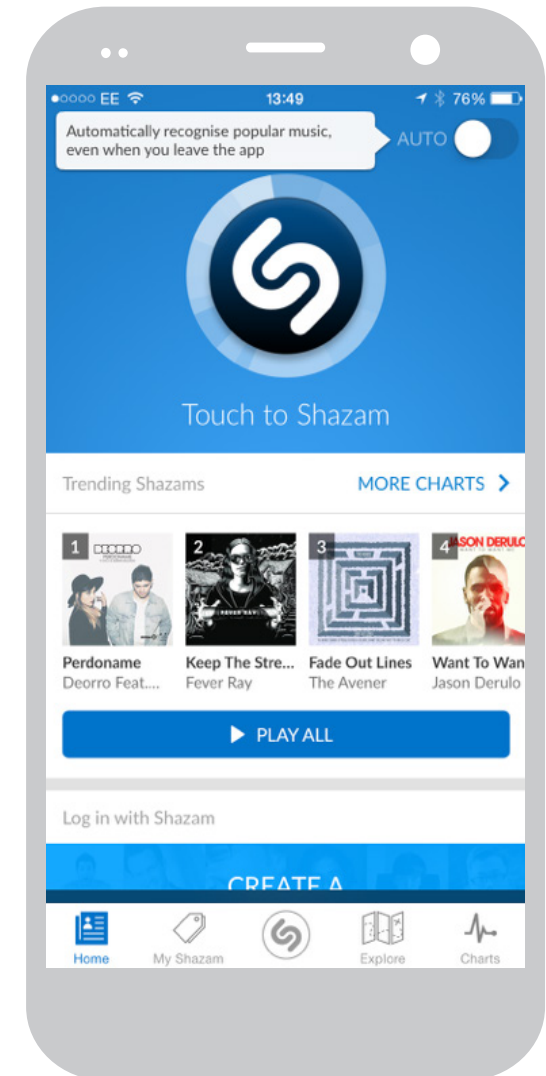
●○○○○ EE
13:49
76%

Automatically recognise popular music, even when you leave the app

AUTO

Touch to Shazam

Trending Shazams
MORE CHARTS >

1
DEORRO
Perdoname
Deorro Feat....

2
Keep The Stre...
Fever Ray

3
Fade Out Lines
The Avener

4
JASON DERULO
Want To Wan
Jason Derulo

PLAY ALL

Log in with Shazam

CREATE A

Home
My Shazam
Explore
Charts